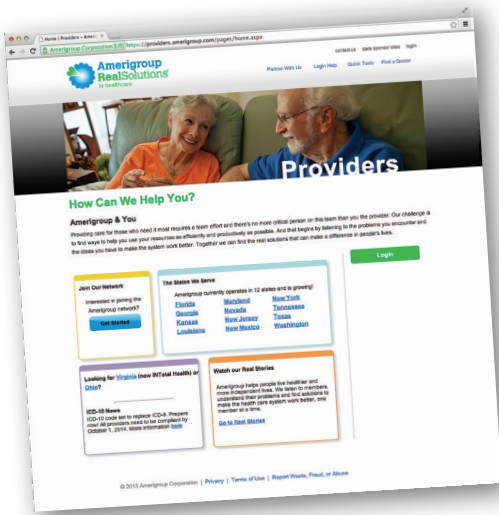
Home | Providers - Amer ×

Amerigroup Corporation [US] https://providers.amerigroup.com/pages/home.aspx

contact us   state sponsor sites   login

Amerigroup RealSolutions in healthcare

Partner With Us   Login Help   Quick Tools   Find a Doctor

Providers

How Can We Help You?

Amerigroup & You

Providing care for those who need it most requires a team effort and there's no more critical person on this team than you the provider. Our challenge is to find ways to help you use your resources as efficiently and productively as possible. And that begins by listening to the problems you encounter and the ideas you have to make the system work better. Together we can find the real solutions that can make a difference in people's lives.

Login

Join Our Network

Interested in joining the Amerigroup network?

Get Started

The States We Serve

Amerigroup currently operates in 12 states and is growing!

| Florida | Maryland | New York |
|---|---|---|
| Georgia | Nevada | Tennessee |
| Kansas | New Jersey | Texas |
| Louisiana | New Mexico | Washington |

Looking for Virginia (now INTotal Health) or Ohio?

ICD-10 News

ICD-10 code set to replace ICD-9. Prepare now! All providers need to be compliant by October 1, 2014. More information here

Watch our Real Stories

Amerigroup helps people live healthier and more independent lives. We listen to members, understand their problems and find solutions to make the health care system work better, one member at a time.

Go to Real Stories

© 2013 Amerigroup Corporation | Privacy | Terms of Use | Report Waste, Fraud, or Abuse